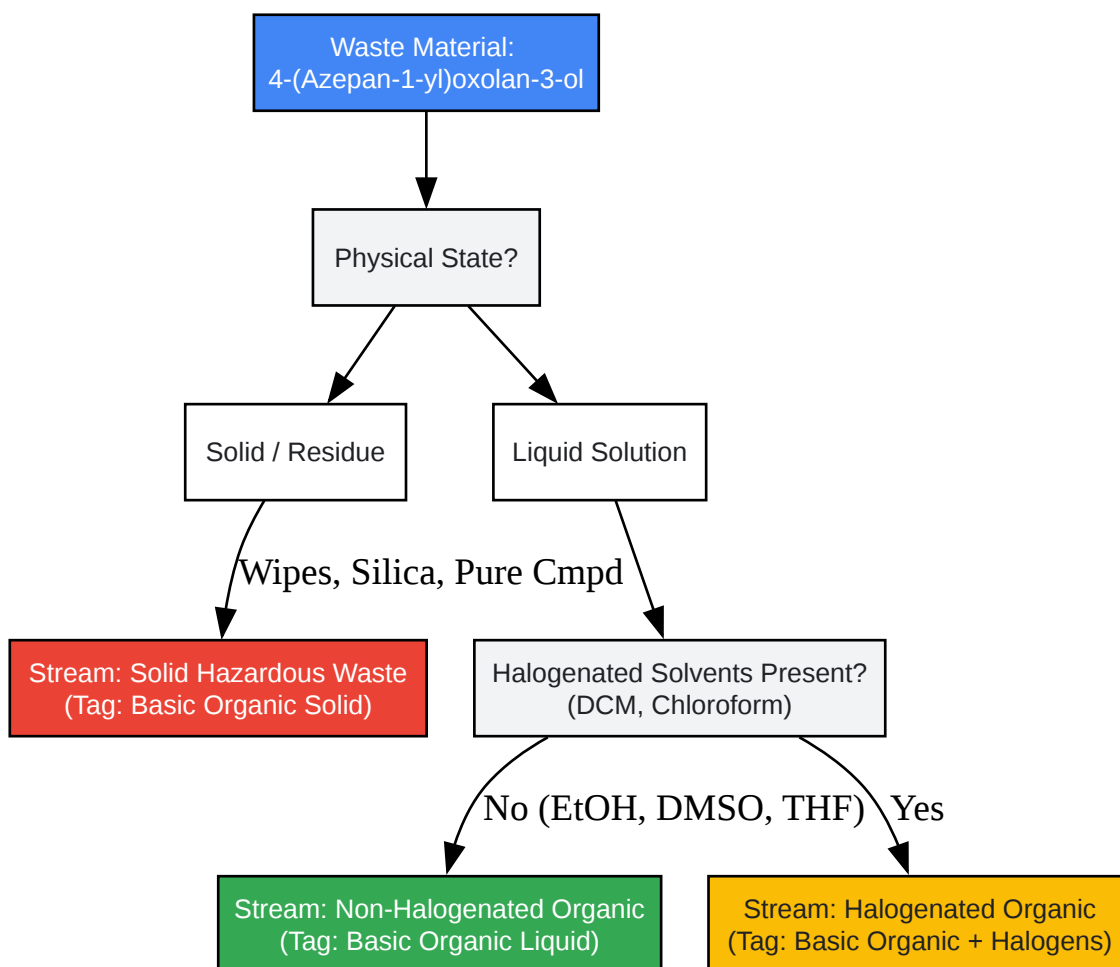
Waste Material:
4-(Azepan-1-yl)oxolan-3-ol

Physical State?

Solid / Residue

Liquid Solution

Wipes, Silica, Pure Cmpd

Stream: Solid Hazardous Waste
(Tag: Basic Organic Solid)

Halogenated Solvents Present?
(DCM, Chloroform)

No (EtOH, DMSO, THF)

Yes

Stream: Non-Halogenated Organic
(Tag: Basic Organic Liquid)

Stream: Halogenated Organic
(Tag: Basic Organic + Halogens)